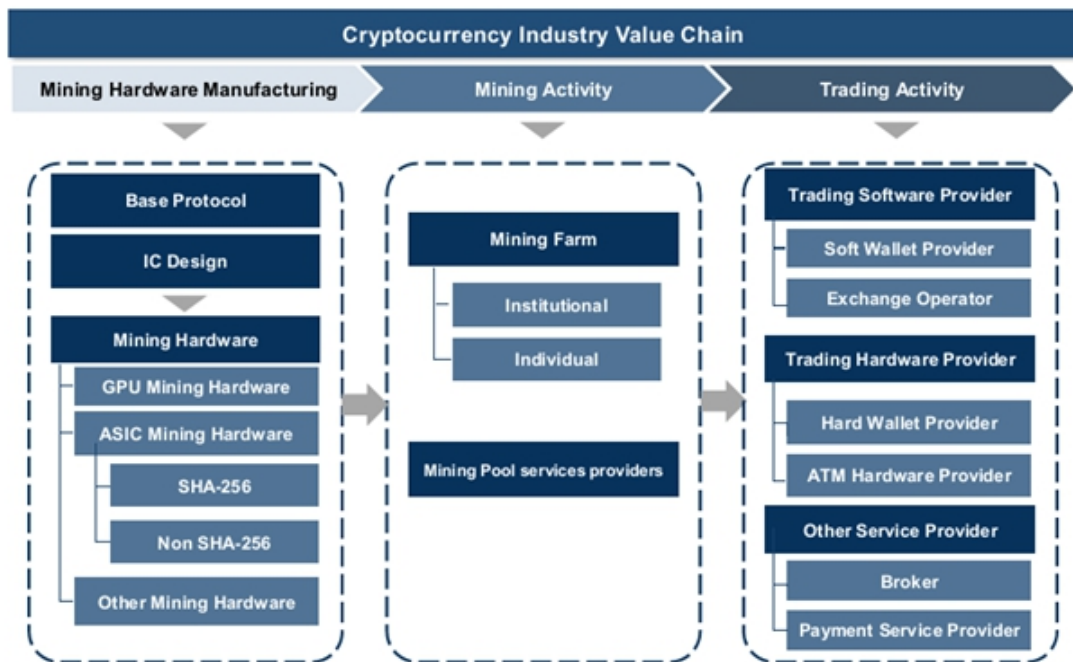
Cryptocurrency Industry Value Chain

Mining Hardware Manufacturing

Mining Activity

Trading Activity

Base Protocol

IC Design

Mining Hardware

GPU Mining Hardware

ASIC Mining Hardware

SHA-256

Non SHA-256

Other Mining Hardware

Mining Farm

Institutional

Individual

Mining Pool services providers

Trading Software Provider

Soft Wallet Provider

Exchange Operator

Trading Hardware Provider

Hard Wallet Provider

ATM Hardware Provider

Other Service Provider

Broker

Payment Service Provider